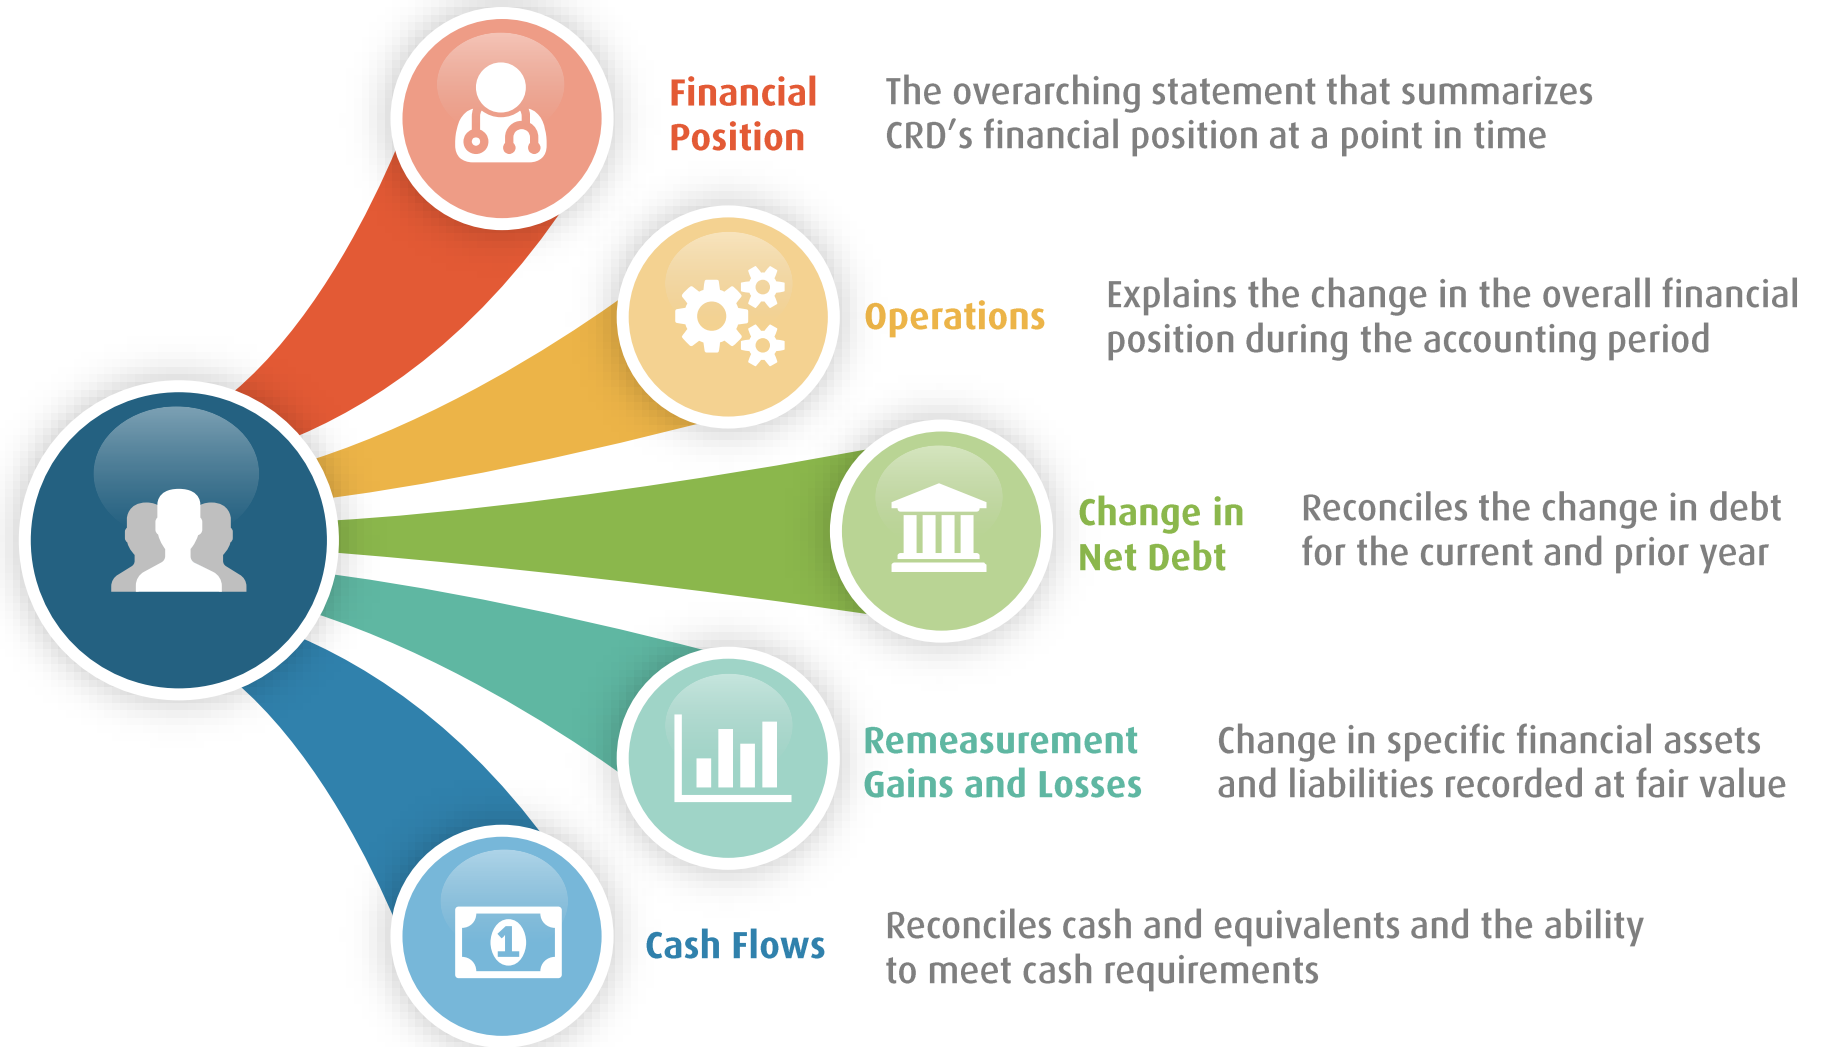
Financial Position

The overarching statement that summarizes CRD’s financial position at a point in time

Operations

Explains the change in the overall financial position during the accounting period

Change in Net Debt

Reconciles the change in debt for the current and prior year

Remeasurement Gains and Losses

Change in specific financial assets and liabilities recorded at fair value

1

Cash Flows

Reconciles cash and equivalents and the ability to meet cash requirements